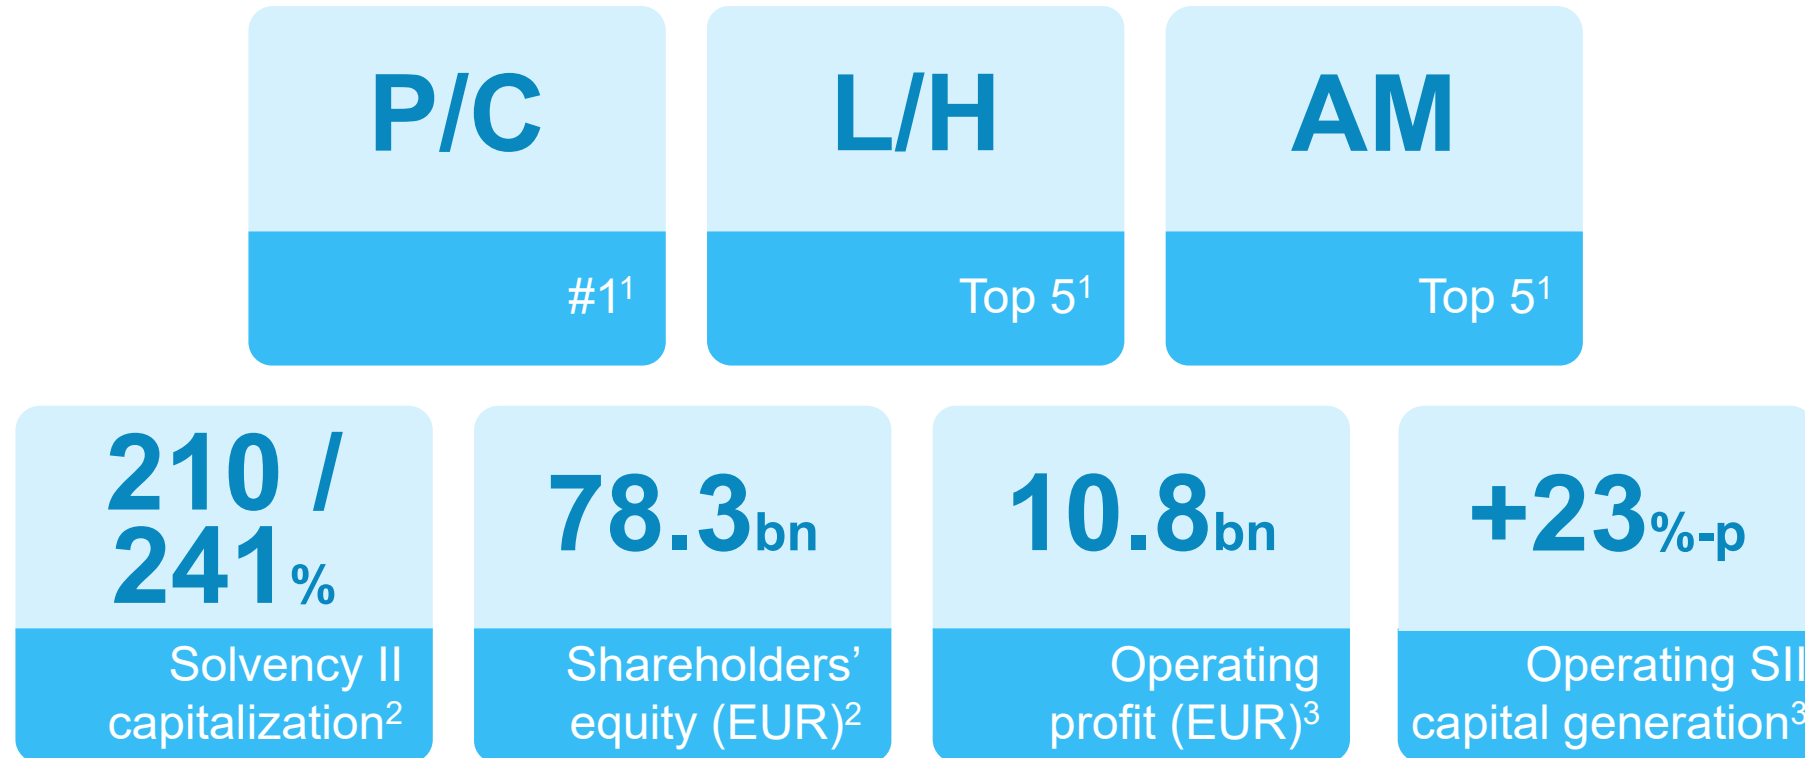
P/C

#1$^1$

L/H

Top 5$^1$

AM

Top 5$^1$

210 / 241%

Solvency II capitalization$^2$

78.3bn

Shareholders' equity (EUR)$^2$

10.8bn

Operating profit (EUR)$^3$

+23%-p

Operating SII capital generation$^3$